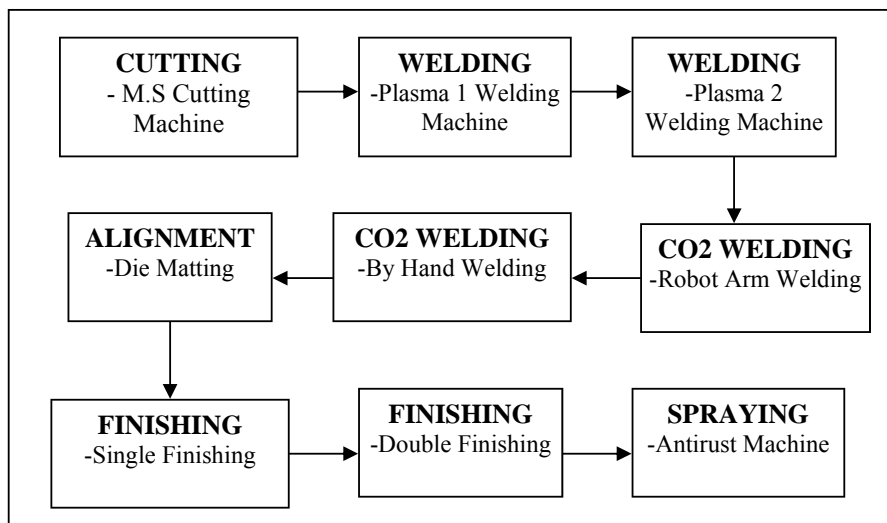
CUTTING
- M.S Cutting Machine

WELDING
-Plasma 1 Welding Machine

WELDING
-Plasma 2 Welding Machine

CO2 WELDING
-Robot Arm Welding

CO2 WELDING
-By Hand Welding

ALIGNMENT
-Die Matting

FINISHING
-Single Finishing

FINISHING
-Double Finishing

SPRAYING
-Antirust Machine